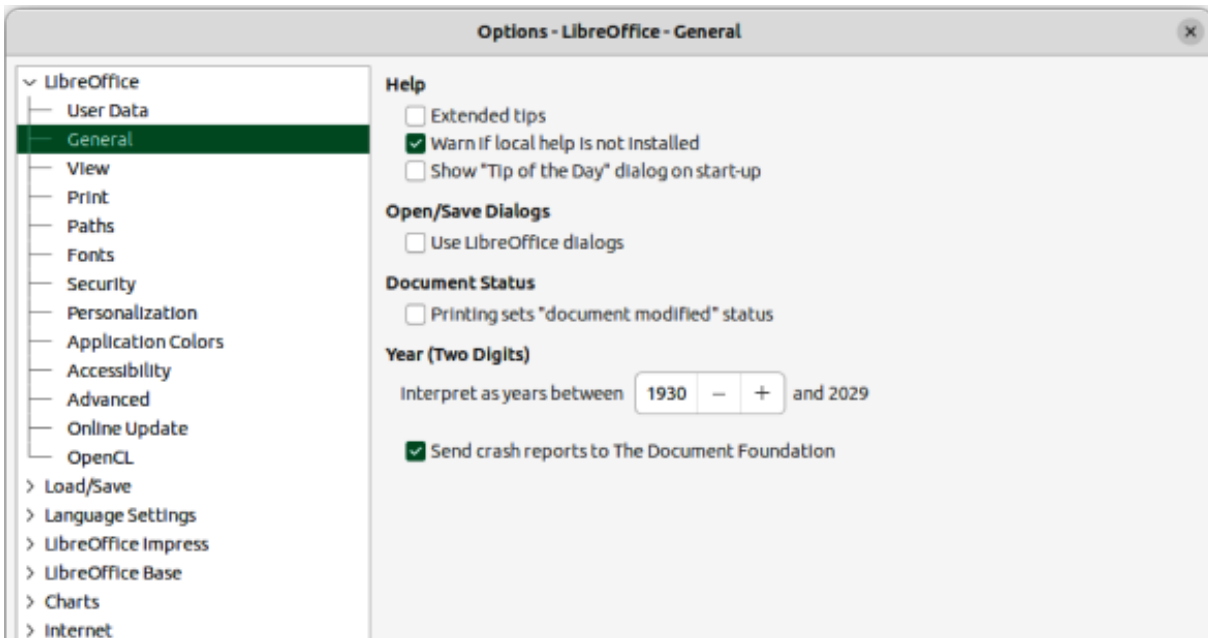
Options - LibreOffice - General

×

LibreOffice
User Data
General
View
Print
Paths
Fonts
Security
Personalization
Application Colors
Accessibility
Advanced
Online Update
OpenCL
Load/Save
Language Settings
LibreOffice Impress
LibreOffice Base
Charts
Internet

Help
Extended tips
Warn if local help is not installed
Show "Tip of the Day" dialog on start-up

Open/Save Dialogs
Use LibreOffice dialogs

Document Status
Printing sets "document modified" status

Year (Two Digits)
Interpret as years between 1930 – + and 2029

Send crash reports to The Document Foundation